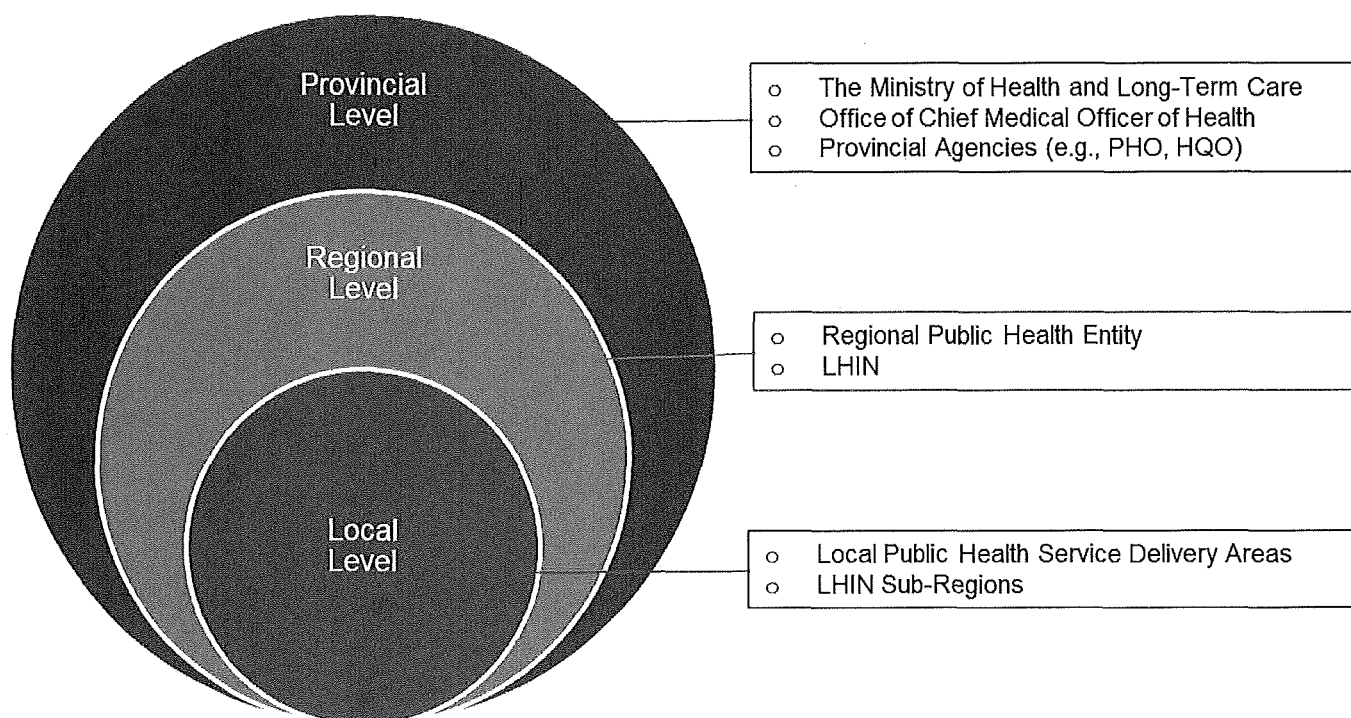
Provincial Level

o The Ministry of Health and Long-Term Care
o Office of Chief Medical Officer of Health
o Provincial Agencies (e.g., PHO, HQO)

Regional Level

o Regional Public Health Entity
o LHIN

Local Level

o Local Public Health Service Delivery Areas
o LHIN Sub-Regions